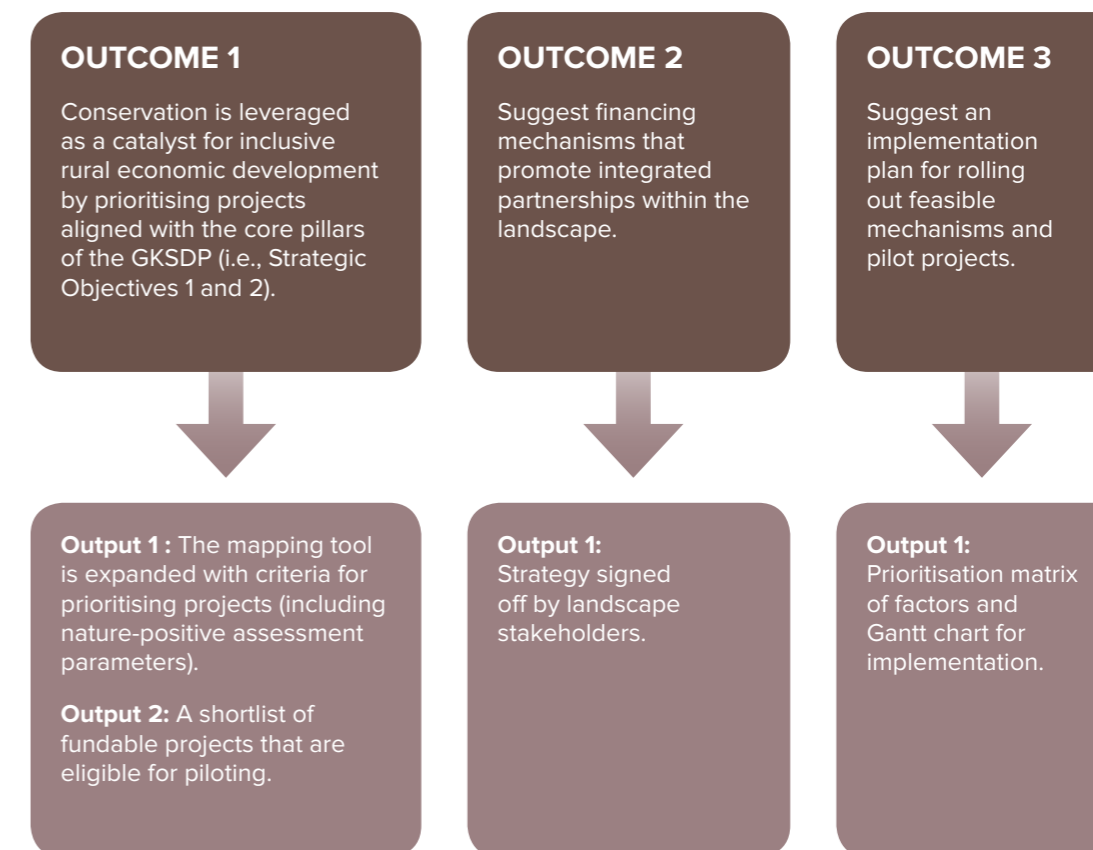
OUTCOME 1

Conservation is leveraged as a catalyst for inclusive rural economic development by prioritising projects aligned with the core pillars of the GKSDP (i.e., Strategic Objectives 1 and 2).

Output 1 : The mapping tool is expanded with criteria for prioritising projects (including nature-positive assessment parameters).

Output 2: A shortlist of fundable projects that are eligible for piloting.

OUTCOME 2

Suggest financing mechanisms that promote integrated partnerships within the landscape.

Output 1: Strategy signed off by landscape stakeholders.

OUTCOME 3

Suggest an implementation plan for rolling out feasible mechanisms and pilot projects.

Output 1: Prioritisation matrix of factors and Gantt chart for implementation.